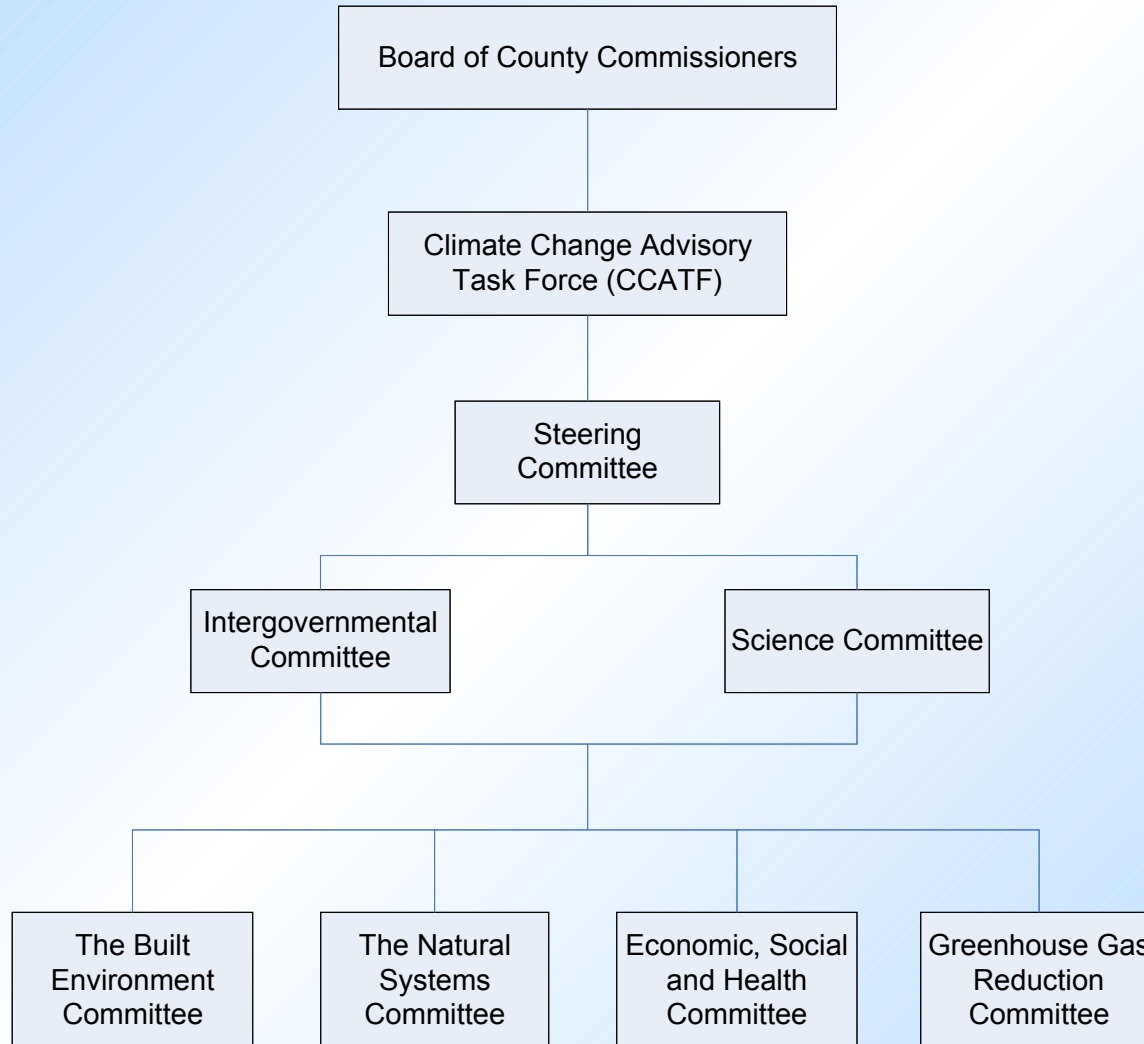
Board of County Commissioners

Climate Change Advisory Task Force (CCATF)

Steering Committee

Intergovernmental Committee

Science Committee

The Built Environment Committee

The Natural Systems Committee

Economic, Social and Health Committee

Greenhouse Gas Reduction Committee